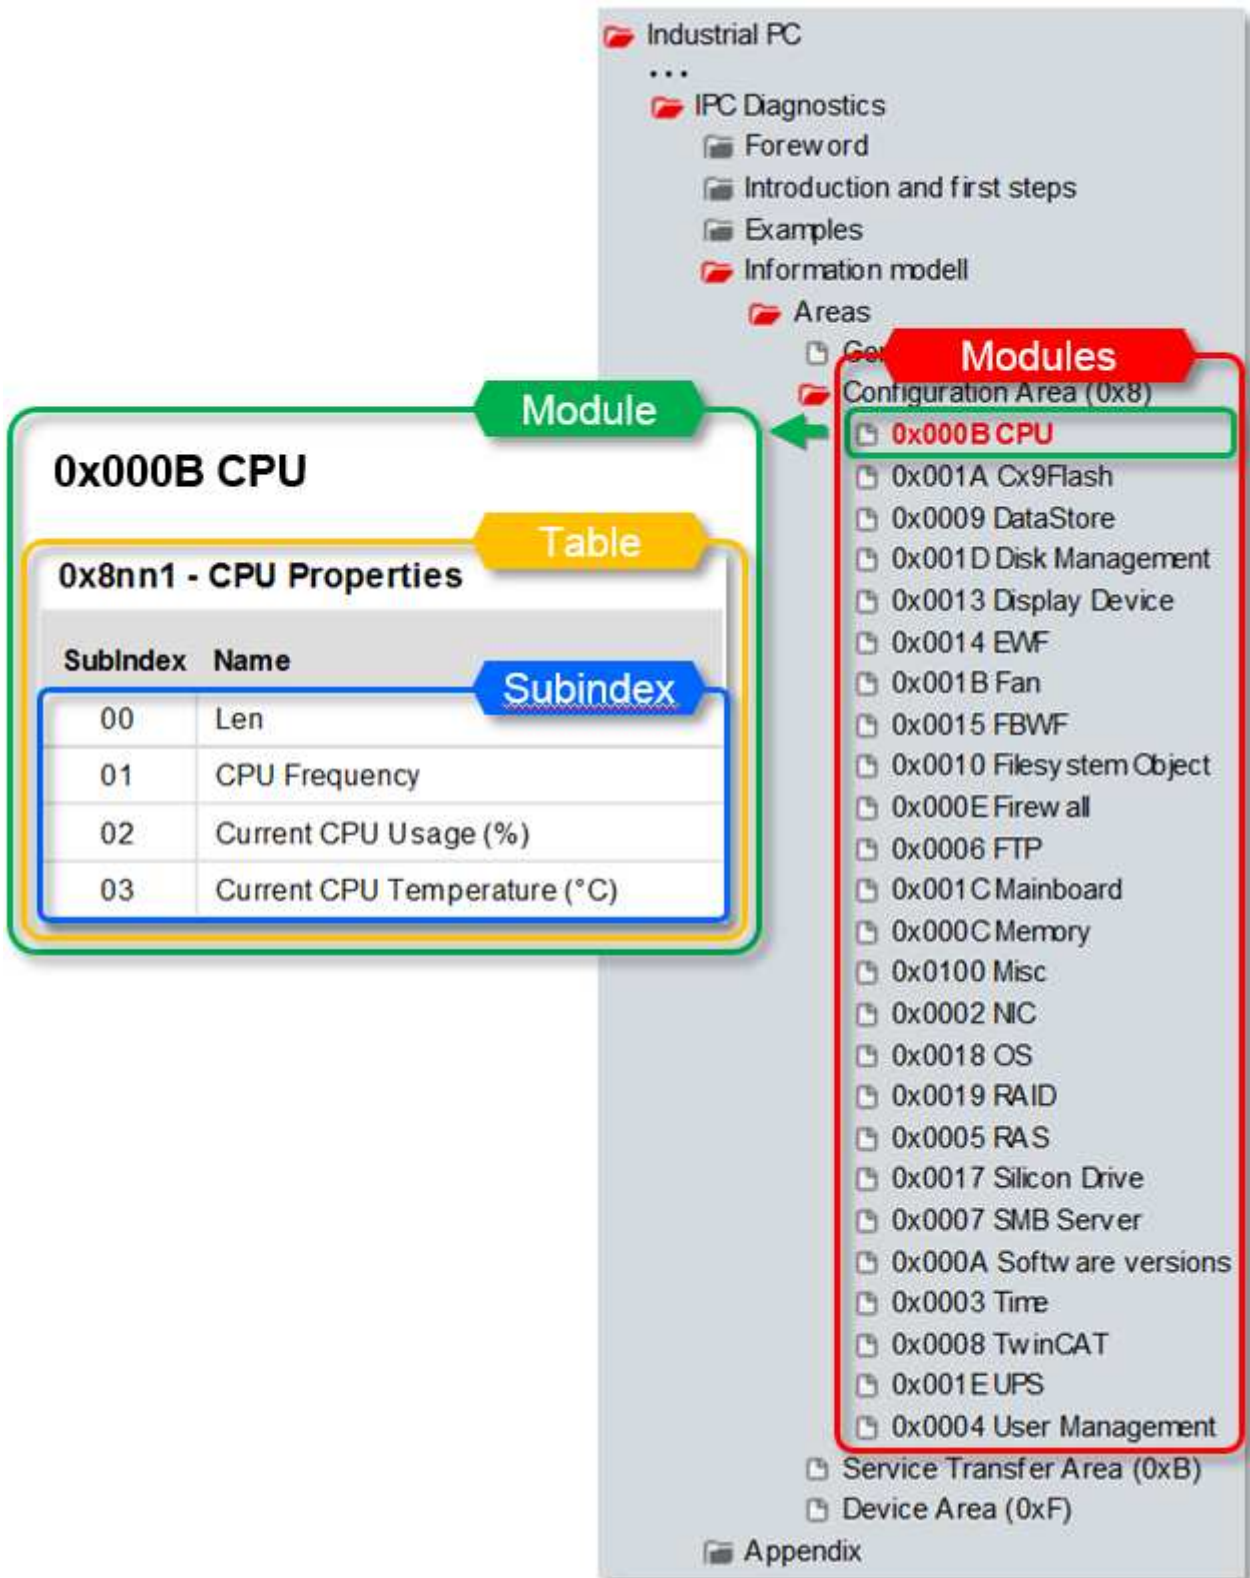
Industrial PC
...
IPC Diagnostics
Foreword
Introduction and first steps
Examples
Information modell
Areas
Ge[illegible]
Modules
Configuration Area (0x8)
0x000B CPU
0x001A Cx9Flash
0x0009 DataStore
0x001D Disk Management
0x0013 Display Device
0x0014 EWF
0x001B Fan
0x0015 FBWF
0x0010 Filesystem Object
0x000E Firewall
0x0006 FTP
0x001C Mainboard
0x000C Memory
0x0100 Misc
0x0002 NIC
0x0018 OS
0x0019 RAID
0x0005 RAS
0x0017 Silicon Drive
0x0007 SMB Server
0x000A Software versions
0x0003 Time
0x0008 TwinCAT
0x001E UPS
0x0004 User Management
Service Transfer Area (0xB)
Device Area (0xF)
Appendix

Module
0x000B CPU
Table
0x8nn1 - CPU Properties
Subindex

| SubIndex | Name |
|---|---|
| 00 | Len |
| 01 | CPU Frequency |
| 02 | Current CPU Usage (%) |
| 03 | Current CPU Temperature (°C) |